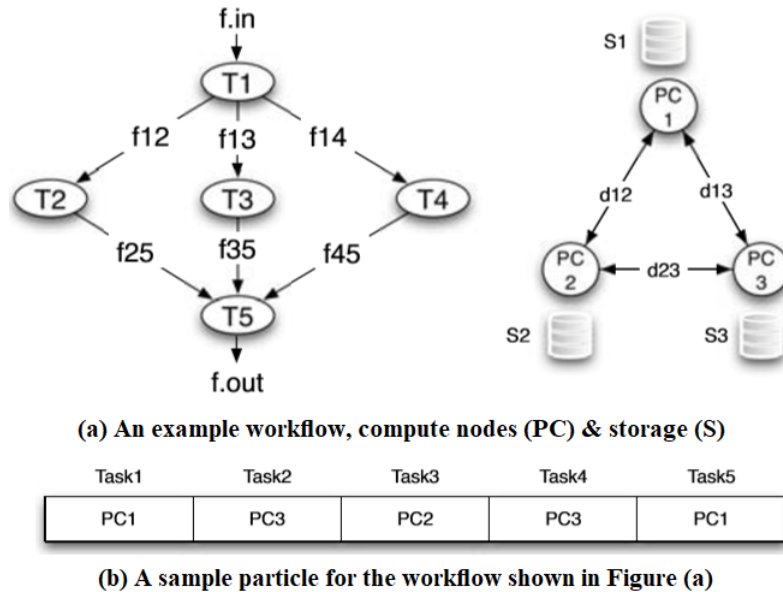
f.in

T1

f12

f13

f14

T2

T3

T4

f25

f35

f45

T5

f.out

S1

PC 1

d12

d13

PC 2

d23

PC 3

S2

S3

(a) An example workflow, compute nodes (PC) & storage (S)

| Task1 | Task2 | Task3 | Task4 | Task5 |
|---|---|---|---|---|
| PC1 | PC3 | PC2 | PC3 | PC1 |

(b) A sample particle for the workflow shown in Figure (a)